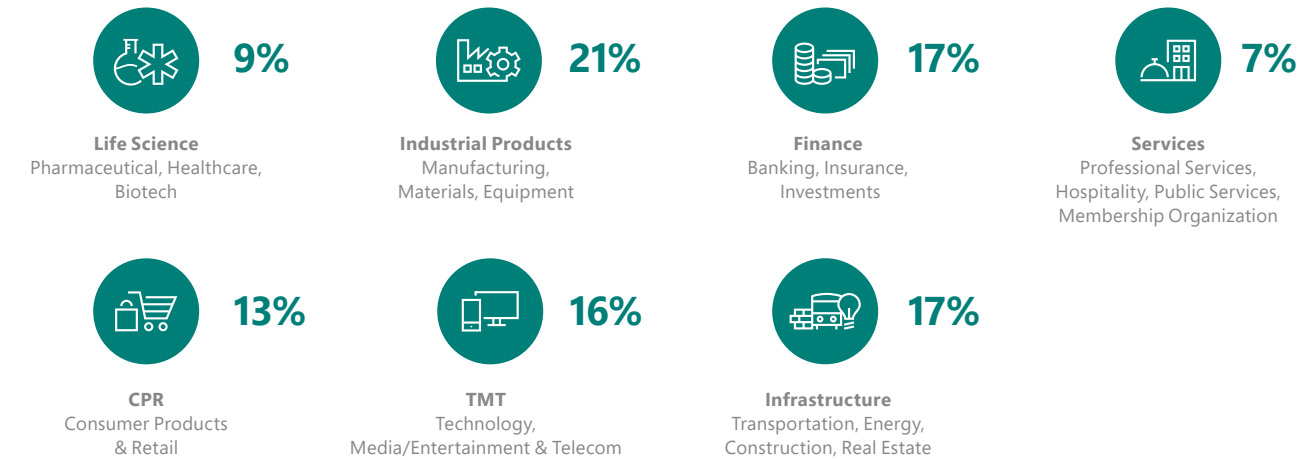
9%

Life Science
Pharmaceutical, Healthcare, Biotech

21%

Industrial Products
Manufacturing, Materials, Equipment

17%

Finance
Banking, Insurance, Investments

7%

Services
Professional Services, Hospitality, Public Services, Membership Organization

13%

CPR
Consumer Products & Retail

16%

TMT
Technology, Media/Entertainment & Telecom

17%

Infrastructure
Transportation, Energy, Construction, Real Estate